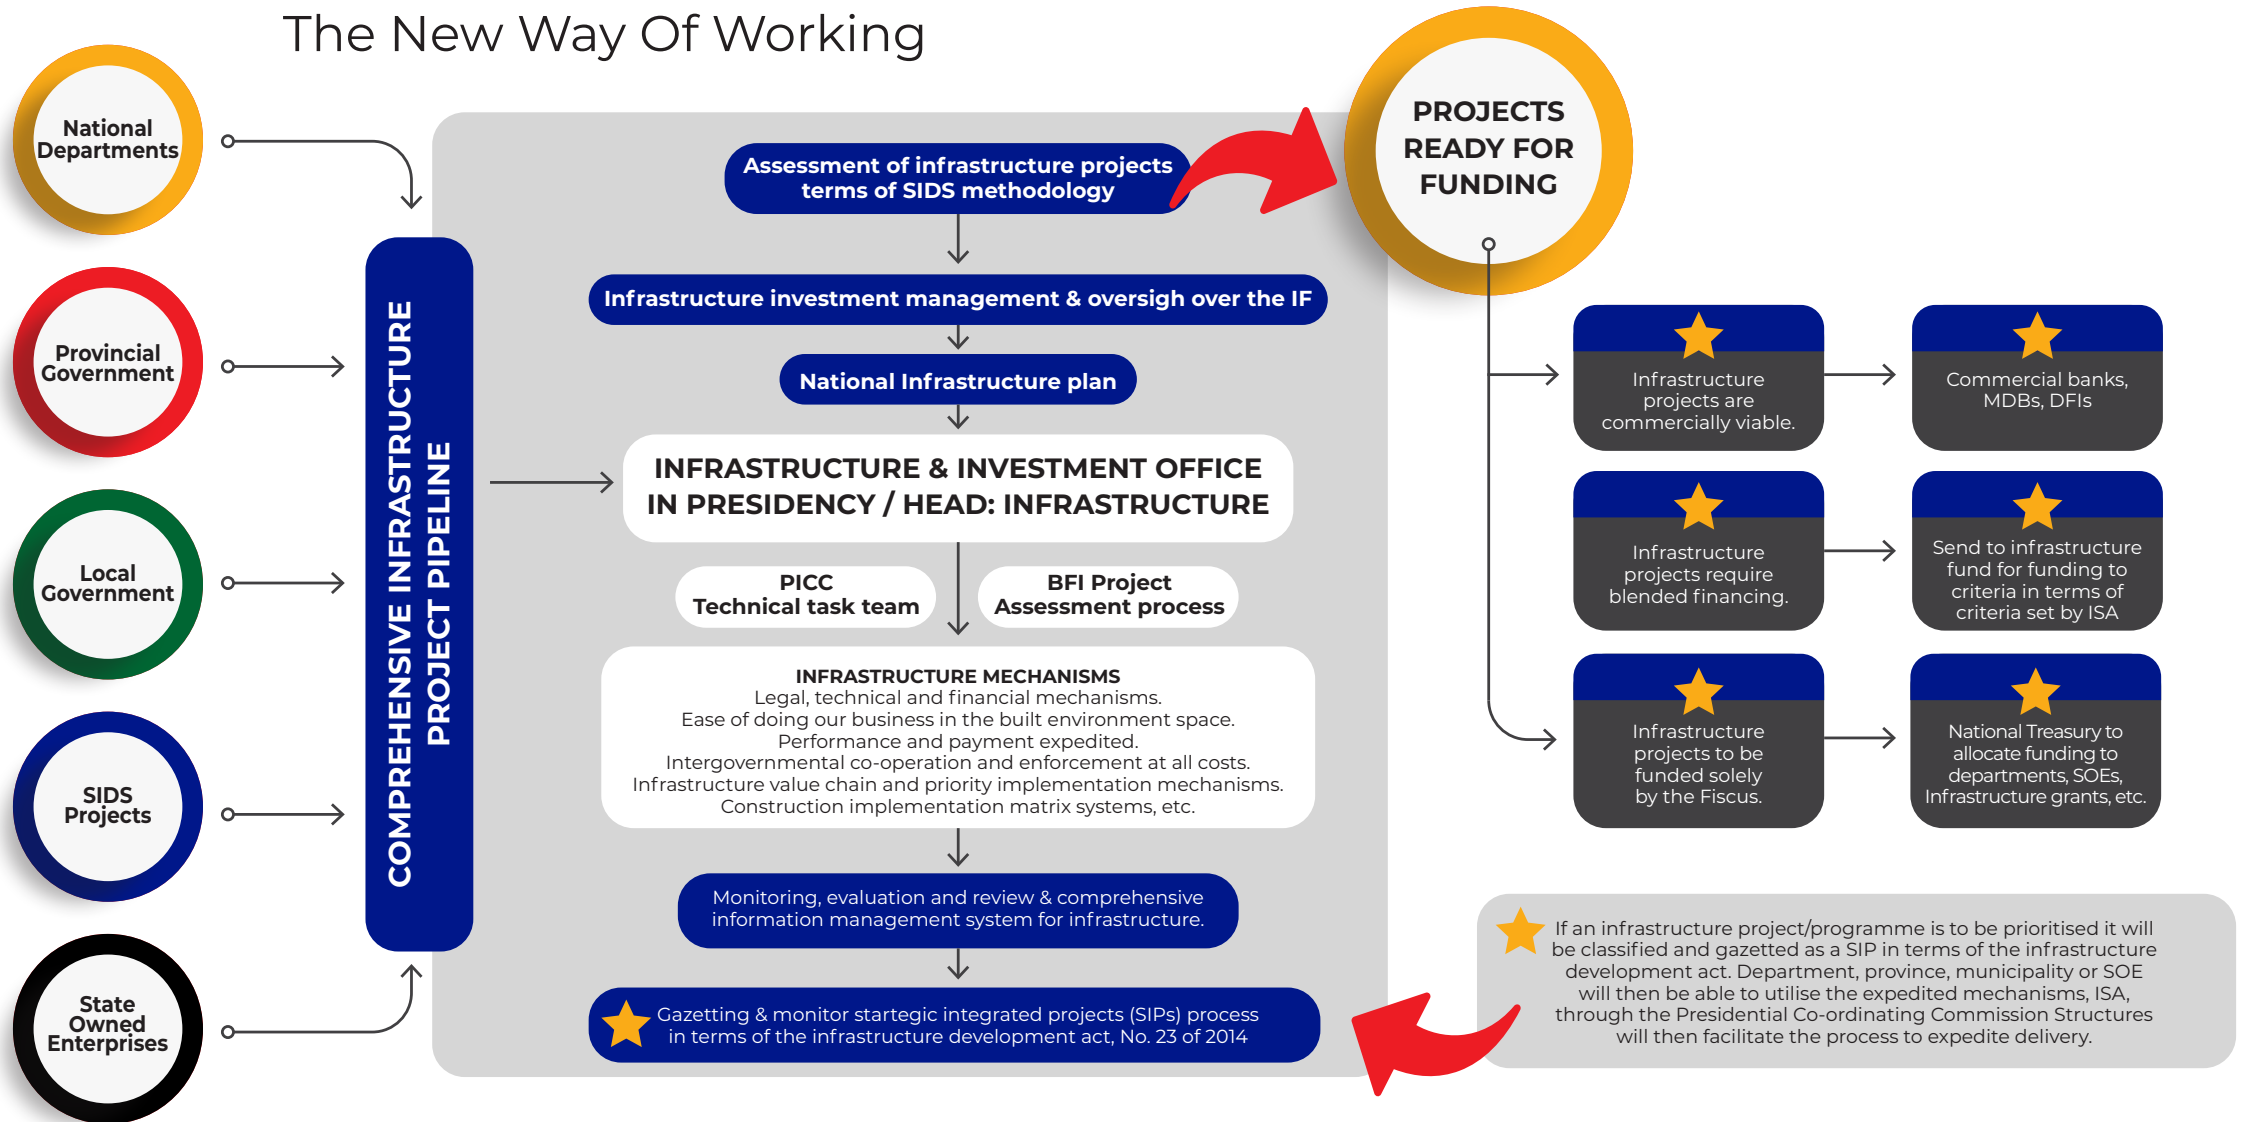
The New Way Of Working

National Departments

Provincial Government

Local Government

SIDS Projects

State Owned Enterprises

COMPREHENSIVE INFRASTRUCTURE PROJECT PIPELINE

Assessment of infrastructure projects terms of SIDS methodology

Infrastructure investment management & oversigh over the IF

National Infrastructure plan

INFRASTRUCTURE & INVESTMENT OFFICE IN PRESIDENCY / HEAD: INFRASTRUCTURE

PICC Technical task team

BFI Project Assessment process

INFRASTRUCTURE MECHANISMS
Legal, technical and financial mechanisms.
Ease of doing our business in the built environment space.
Performance and payment expedited.
Intergovernmental co-operation and enforcement at all costs.
Infrastructure value chain and priority implementation mechanisms.
Construction implementation matrix systems, etc.

Monitoring, evaluation and review & comprehensive information management system for infrastructure.

Gazetting & monitor startegic integrated projects (SIPs) process in terms of the infrastructure development act, No. 23 of 2014

PROJECTS READY FOR FUNDING

Infrastructure projects are commercially viable.

Commercial banks, MDBs, DFIs

Infrastructure projects require blended financing.

Send to infrastructure fund for funding to criteria in terms of criteria set by ISA

Infrastructure projects to be funded solely by the Fiscus.

National Treasury to allocate funding to departments, SOEs, Infrastructure grants, etc.

If an infrastructure project/programme is to be prioritised it will be classified and gazetted as a SIP in terms of the infrastructure development act. Department, province, municipality or SOE will then be able to utilise the expedited mechanisms, ISA, through the Presidential Co-ordinating Commission Structures will then facilitate the process to expedite delivery.